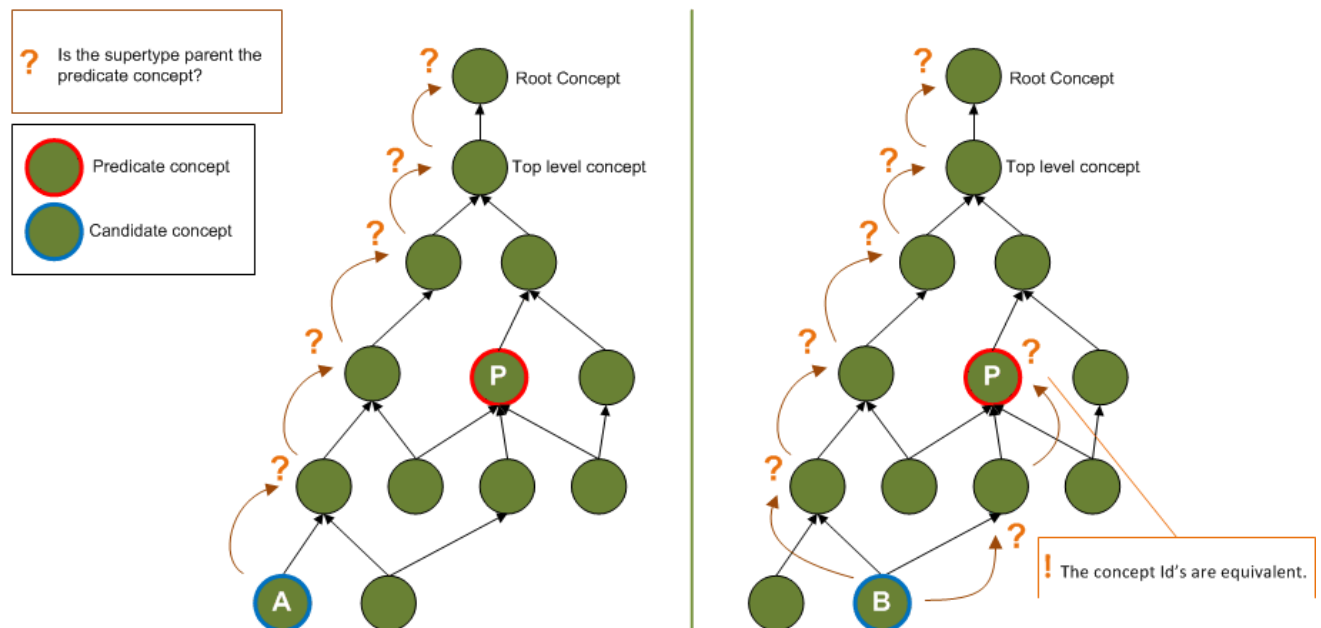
? Is the supertype parent the predicate concept?

Predicate concept

Candidate concept

?
Root Concept
?
Top level concept
?
?
P
?
A

?
Root Concept
?
Top level concept
?
?
P
?
?
?
B

! The concept Id's are equivalent.